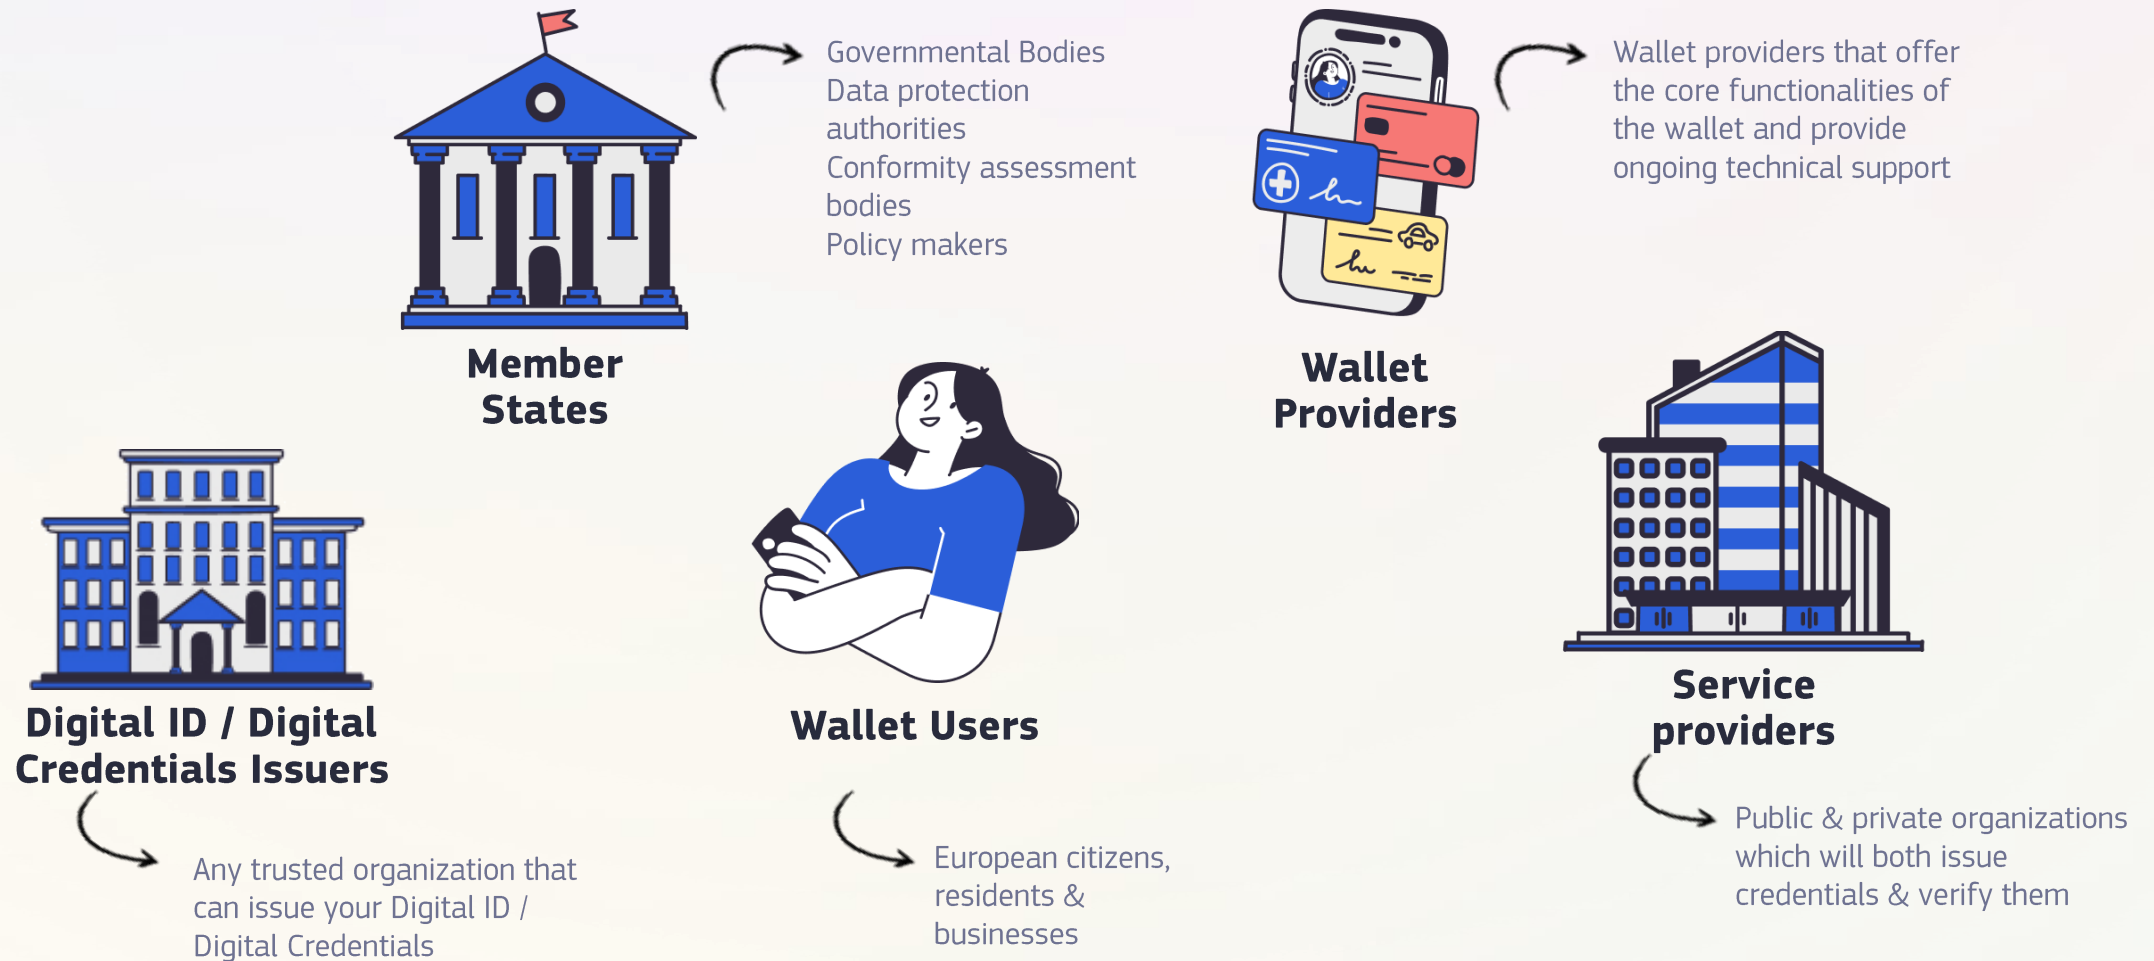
Governmental Bodies
Data protection authorities
Conformity assessment bodies
Policy makers

Member States

Wallet providers that offer the core functionalities of the wallet and provide ongoing technical support

Wallet Providers

Digital ID / Digital Credentials Issuers

Any trusted organization that can issue your Digital ID / Digital Credentials

Wallet Users

European citizens, residents & businesses

Service providers

Public & private organizations which will both issue credentials & verify them